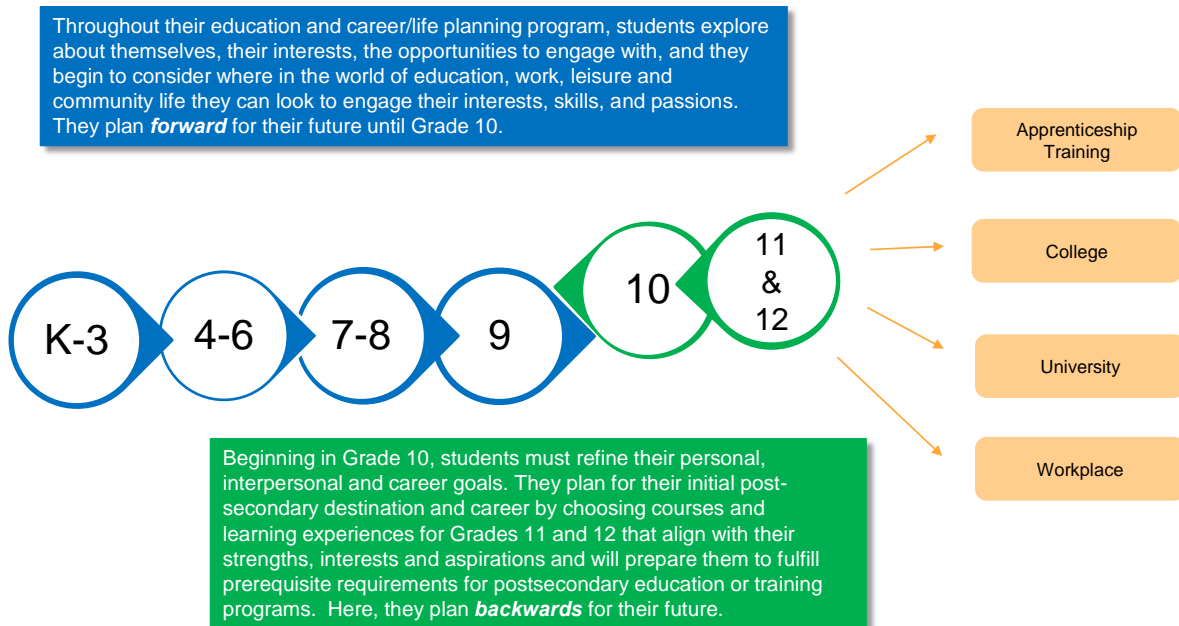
Throughout their education and career/life planning program, students explore about themselves, their interests, the opportunities to engage with, and they begin to consider where in the world of education, work, leisure and community life they can look to engage their interests, skills, and passions. They plan ***forward*** for their future until Grade 10.

K-3

4-6

7-8

9

10

11 & 12

Apprenticeship Training

College

University

Workplace

Beginning in Grade 10, students must refine their personal, interpersonal and career goals. They plan for their initial post-secondary destination and career by choosing courses and learning experiences for Grades 11 and 12 that align with their strengths, interests and aspirations and will prepare them to fulfill prerequisite requirements for postsecondary education or training programs. Here, they plan ***backwards*** for their future.